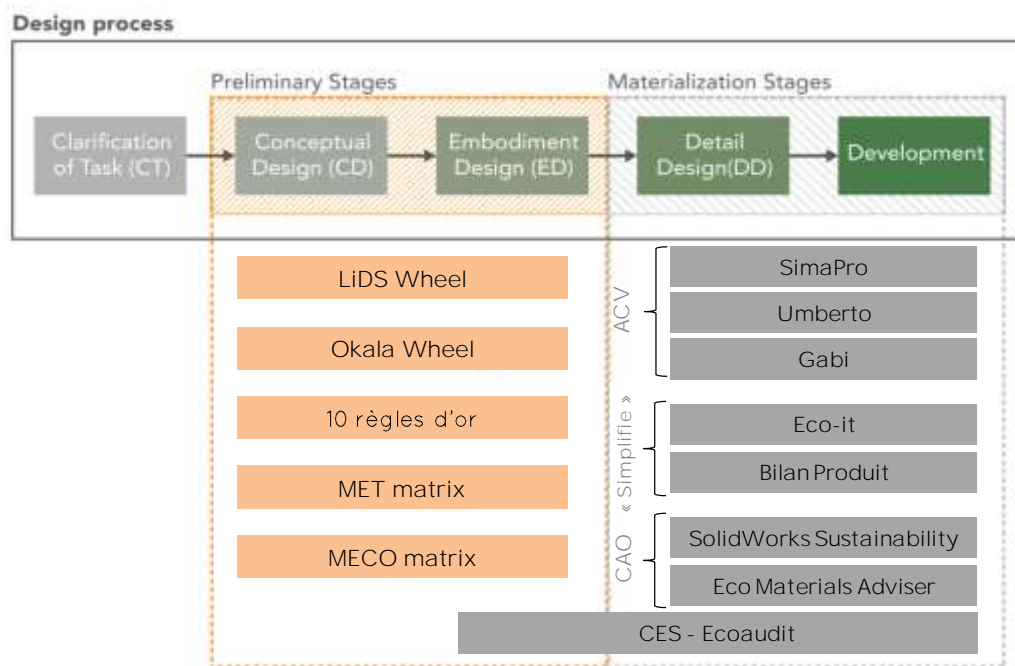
Design process

Preliminary Stages

Materialization Stages

Clarification of Task (CT)

Conceptual Design (CD)

Embodiment Design (ED)

Detail Design(DD)

Development

LiDS Wheel

Okala Wheel

10 règles d'or

MET matrix

MECO matrix

ACV

SimaPro

Umberto

Gabi

« Simplifie »

Eco-it

Bilan Produit

CAO

SolidWorks Sustainability

Eco Materials Adviser

CES - Ecoaudit